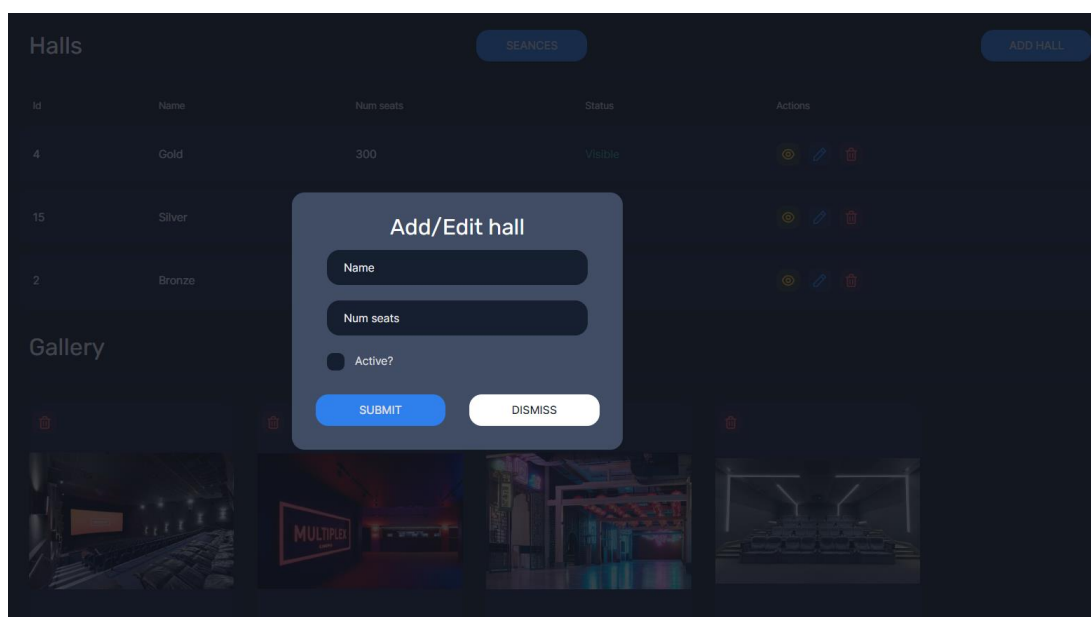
Halls

SEANCES

ADD HALL

| Id | Name | Num seats | Status | Actions |
|---|---|---|---|---|
| 4 | Gold | 300 | Visible | |
| 15 | Silver | | | |
| 2 | Bronze | | | |

Gallery

Add/Edit hall

Name

Num seats

Active?

SUBMIT

DISMISS

MULTIPLEX